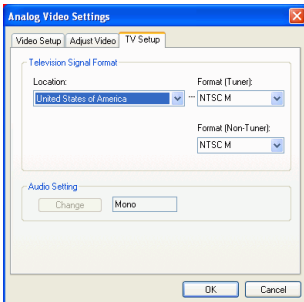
Analog Video Settings

Video Setup | Adjust Video | TV Setup

Television Signal Format

Location:
United States of America

Format (Tuner):
NTSC M

Format (Non-Tuner):
NTSC M

Audio Setting

Change
Mono

OK
Cancel